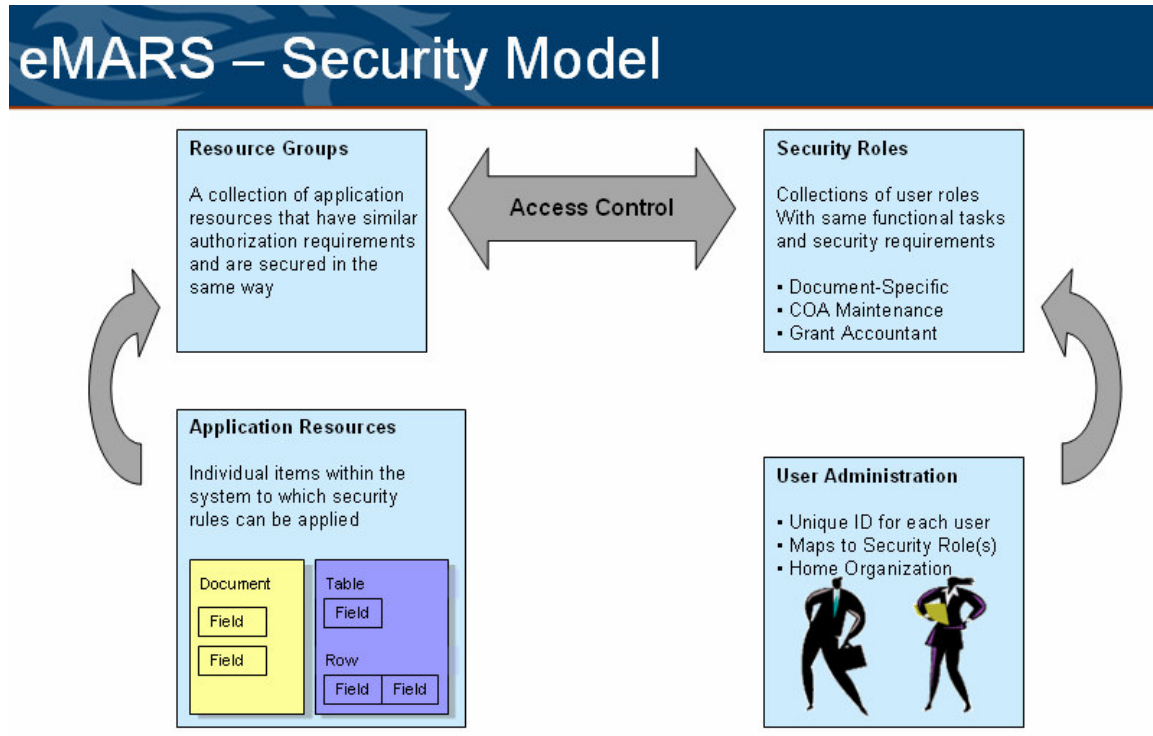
eMARS – Security Model

Resource Groups

A collection of application resources that have similar authorization requirements and are secured in the same way

Access Control

Security Roles

Collections of user roles With same functional tasks and security requirements

▪ Document-Specific
▪ COA Maintenance
▪ Grant Accountant

Application Resources

Individual items within the system to which security rules can be applied

Document

Field

Field

Table

Field

Row

Field Field

User Administration

▪ Unique ID for each user
▪ Maps to Security Role(s)
▪ Home Organization